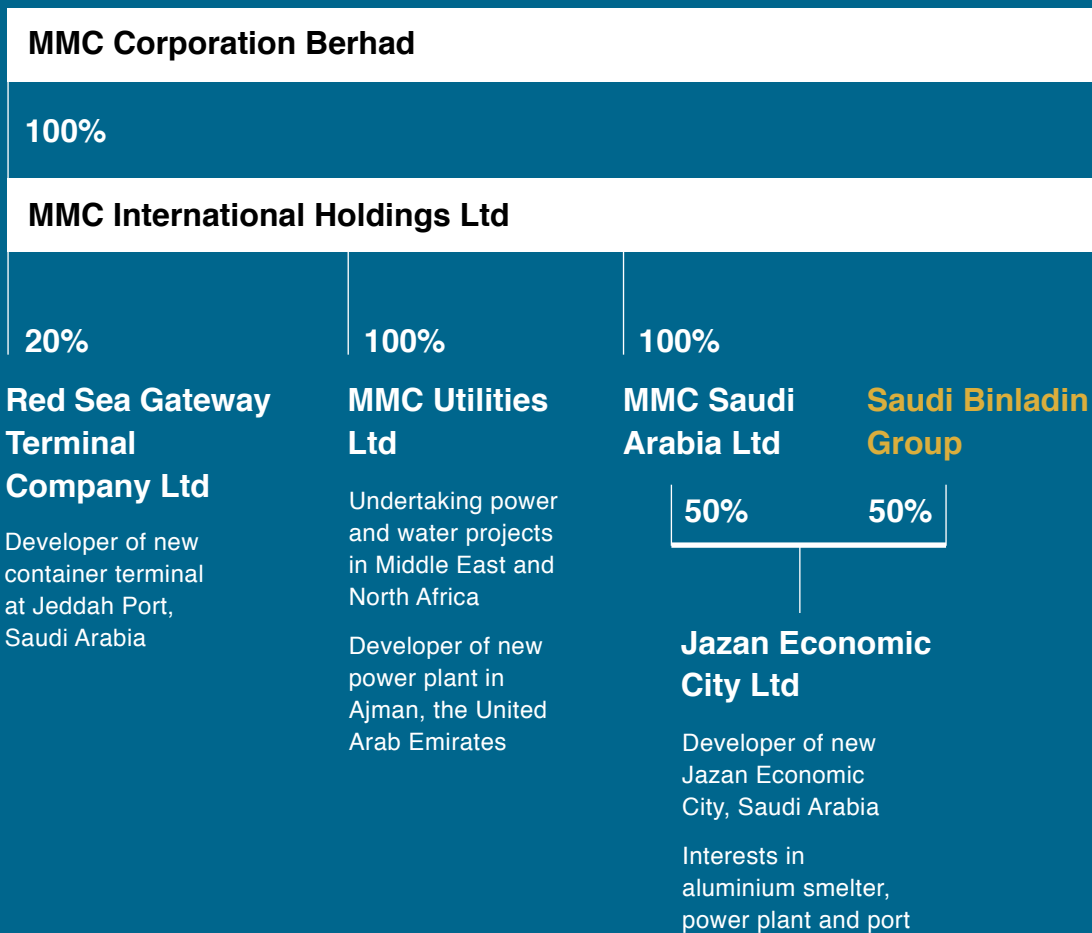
MMC Corporation Berhad

100%

MMC International Holdings Ltd

20%

Red Sea Gateway Terminal Company Ltd

Developer of new container terminal at Jeddah Port, Saudi Arabia

100%

MMC Utilities Ltd

Undertaking power and water projects in Middle East and North Africa

Developer of new power plant in Ajman, the United Arab Emirates

100%

MMC Saudi Arabia Ltd

Saudi Binladin Group

50%

50%

Jazan Economic City Ltd

Developer of new Jazan Economic City, Saudi Arabia

Interests in aluminium smelter, power plant and port